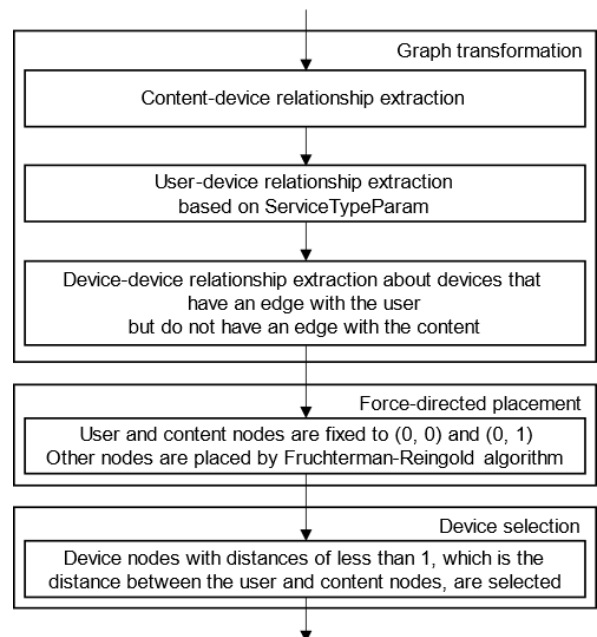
Graph transformation

Content-device relationship extraction

User-device relationship extraction based on ServiceTypeParam

Device-device relationship extraction about devices that have an edge with the user but do not have an edge with the content

Force-directed placement

User and content nodes are fixed to (0, 0) and (0, 1)
Other nodes are placed by Fruchterman-Reingold algorithm

Device selection

Device nodes with distances of less than 1, which is the distance between the user and content nodes, are selected